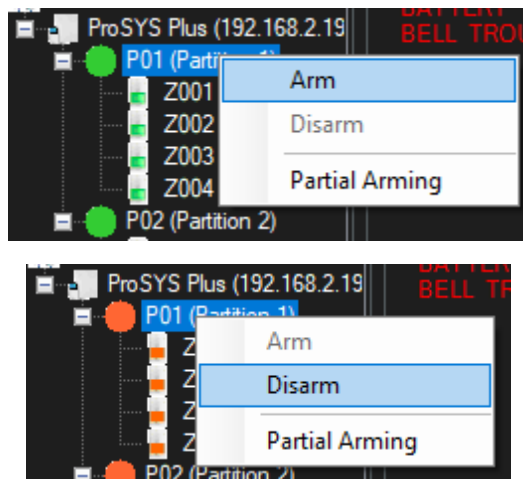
ProSYS Plus (192.168.2.19
P01 (Partit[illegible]
Z001
Z002
Z003
Z004
P02 (Partition 2)
BATTERY
BELL TROU
Arm
Disarm
Partial Arming

ProSYS Plus (192.168.2.19
P01 (Partition 1)
Z
Z
Z
Z
P02 (Partition 2)
BATTERY
BELL TR
Arm
Disarm
Partial Arming